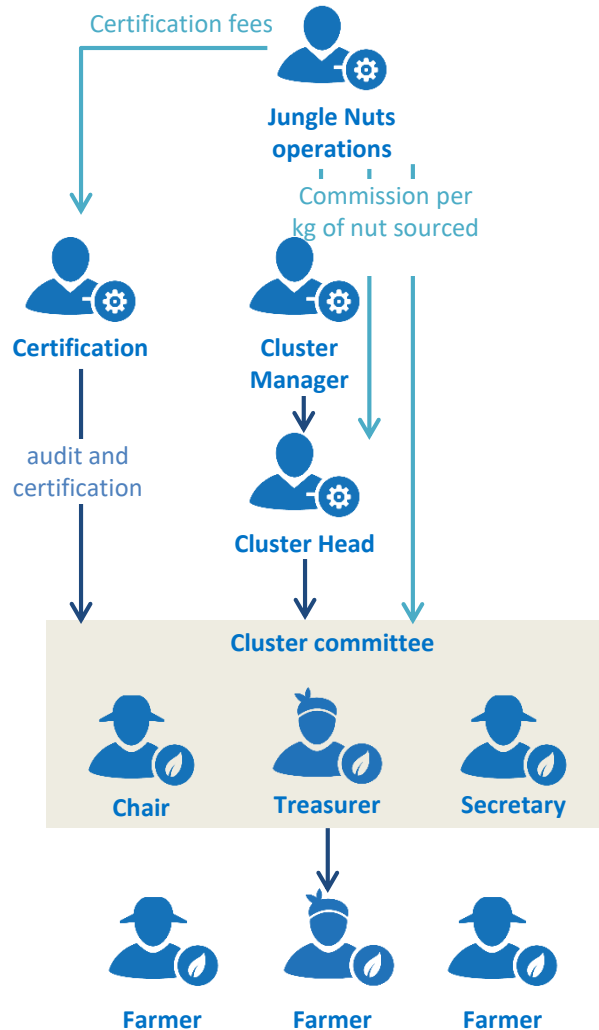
Certification fees

Jungle Nuts operations

Commission per kg of nut sourced

Certification

Cluster Manager

audit and certification

Cluster Head

Cluster committee

Chair

Treasurer

Secretary

Farmer

Farmer

Farmer